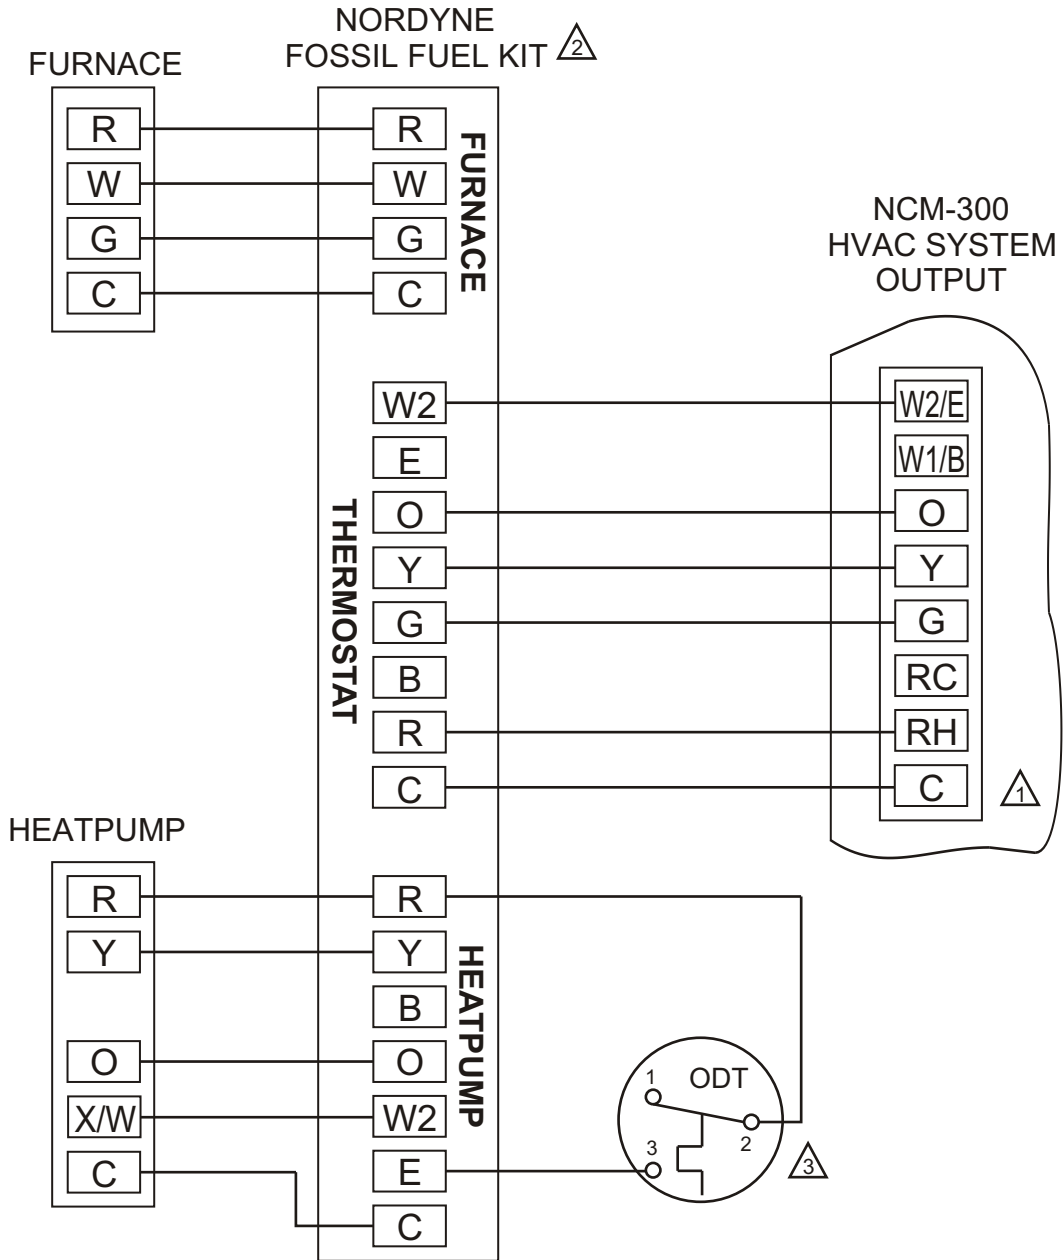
NORDYNE
FOSSIL FUEL KIT 2

FURNACE

R
W
G
C

R
W
G
C

FURNACE

NCM-300
HVAC SYSTEM
OUTPUT

W2
E
O
Y
G
B
R
C

THERMOSTAT

W2/E
W1/B
O
Y
G
RC
RH
C

1

HEATPUMP

R
Y
O
X/W
C

R
Y
B
O
W2
E
C

HEATPUMP

1
ODT
2
3

3